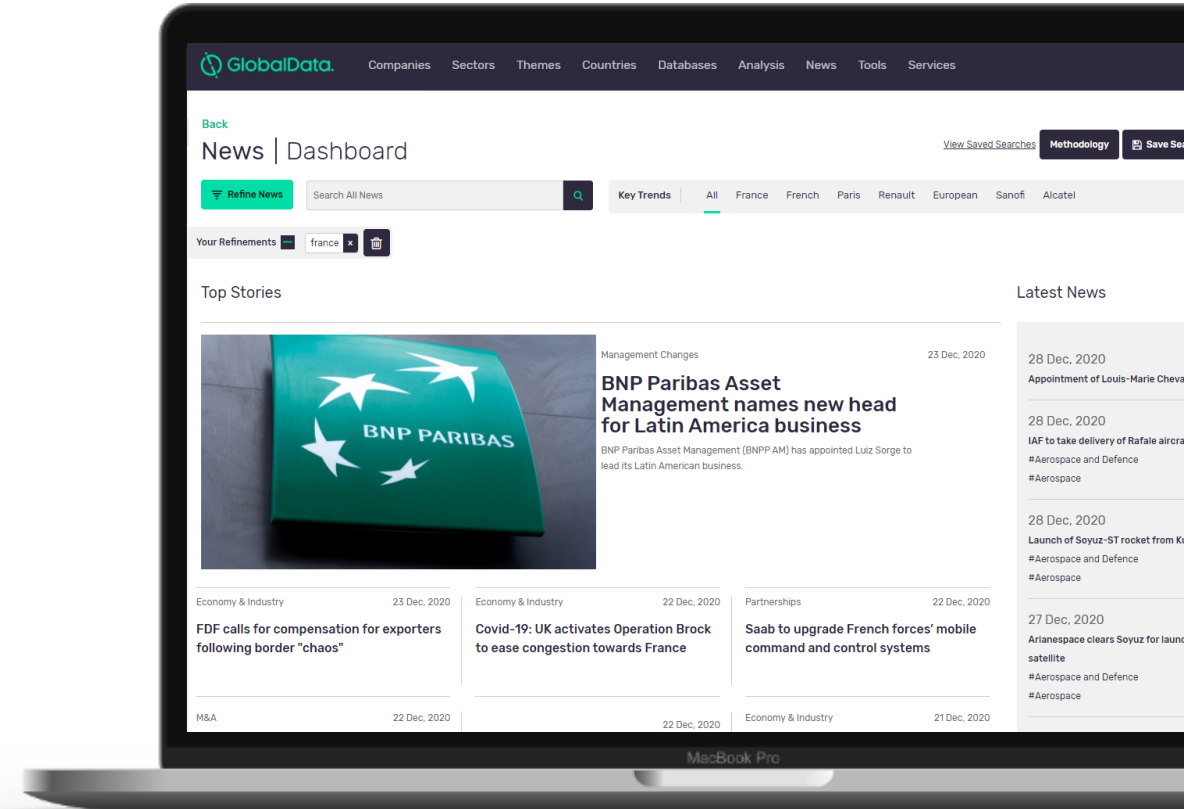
GlobalData. Companies Sectors Themes Countries Databases Analysis News Tools Services

Back

News | Dashboard

View Saved Searches Methodology Save Sea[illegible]

Refine News Search All News

Key Trends All France French Paris Renault European Sanofi Alcatel

Your Refinements france ×

Top Stories

Latest News

BNP PARIBAS

Management Changes 23 Dec, 2020

BNP Paribas Asset Management names new head for Latin America business

BNP Paribas Asset Management (BNPP AM) has appointed Luiz Sorge to lead its Latin American business.

Economy & Industry 23 Dec, 2020
FDF calls for compensation for exporters following border "chaos"

Economy & Industry 22 Dec, 2020
Covid-19: UK activates Operation Brock to ease congestion towards France

Partnerships 22 Dec, 2020
Saab to upgrade French forces' mobile command and control systems

M&A 22 Dec, 2020

22 Dec, 2020

Economy & Industry 21 Dec, 2020

28 Dec, 2020
Appointment of Louis-Marie Cheva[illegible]

28 Dec, 2020
IAF to take delivery of Rafale aircra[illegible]
#Aerospace and Defence
#Aerospace

28 Dec, 2020
Launch of Soyuz-ST rocket from Ku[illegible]
#Aerospace and Defence
#Aerospace

27 Dec, 2020
Arianespace clears Soyuz for launc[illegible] satellite
#Aerospace and Defence
#Aerospace

MacBook Pro